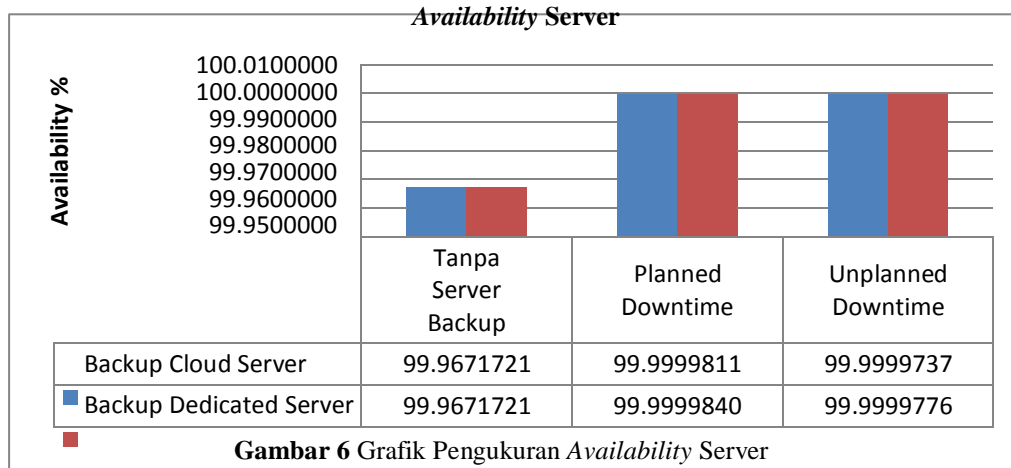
*Availability* **Server**

Availability %

100.0100000
100.0000000
99.9900000
99.9800000
99.9700000
99.9600000
99.9500000

|  | Tanpa Server Backup | Planned Downtime | Unplanned Downtime |
|---|---|---|---|
| Backup Cloud Server | 99.9671721 | 99.9999811 | 99.9999737 |
| Backup Dedicated Server | 99.9671721 | 99.9999840 | 99.9999776 |

**Gambar 6** Grafik Pengukuran *Availability* Server